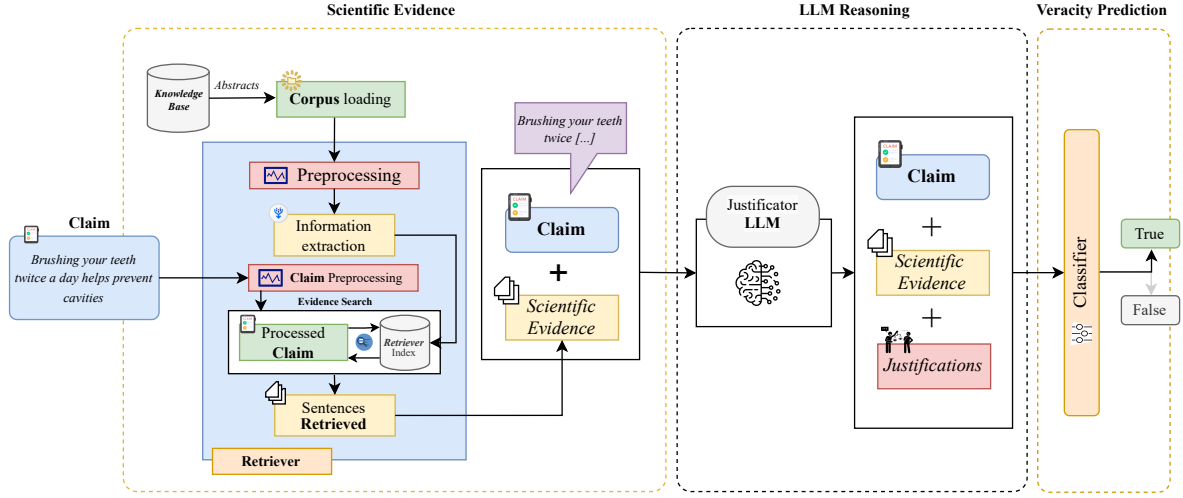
Scientific Evidence

LLM Reasoning

Veracity Prediction

Knowledge Base

Abstracts

Corpus loading

Preprocessing

Information extraction

Claim

Brushing your teeth twice a day helps prevent cavities

Claim Preprocessing

Evidence Search

Processed Claim

Retriever Index

Sentences Retrieved

Retriever

Brushing your teeth twice [...]

Claim

+

Scientific Evidence

Justificator LLM

Claim

+

Scientific Evidence

+

Justifications

Classifier

True

False